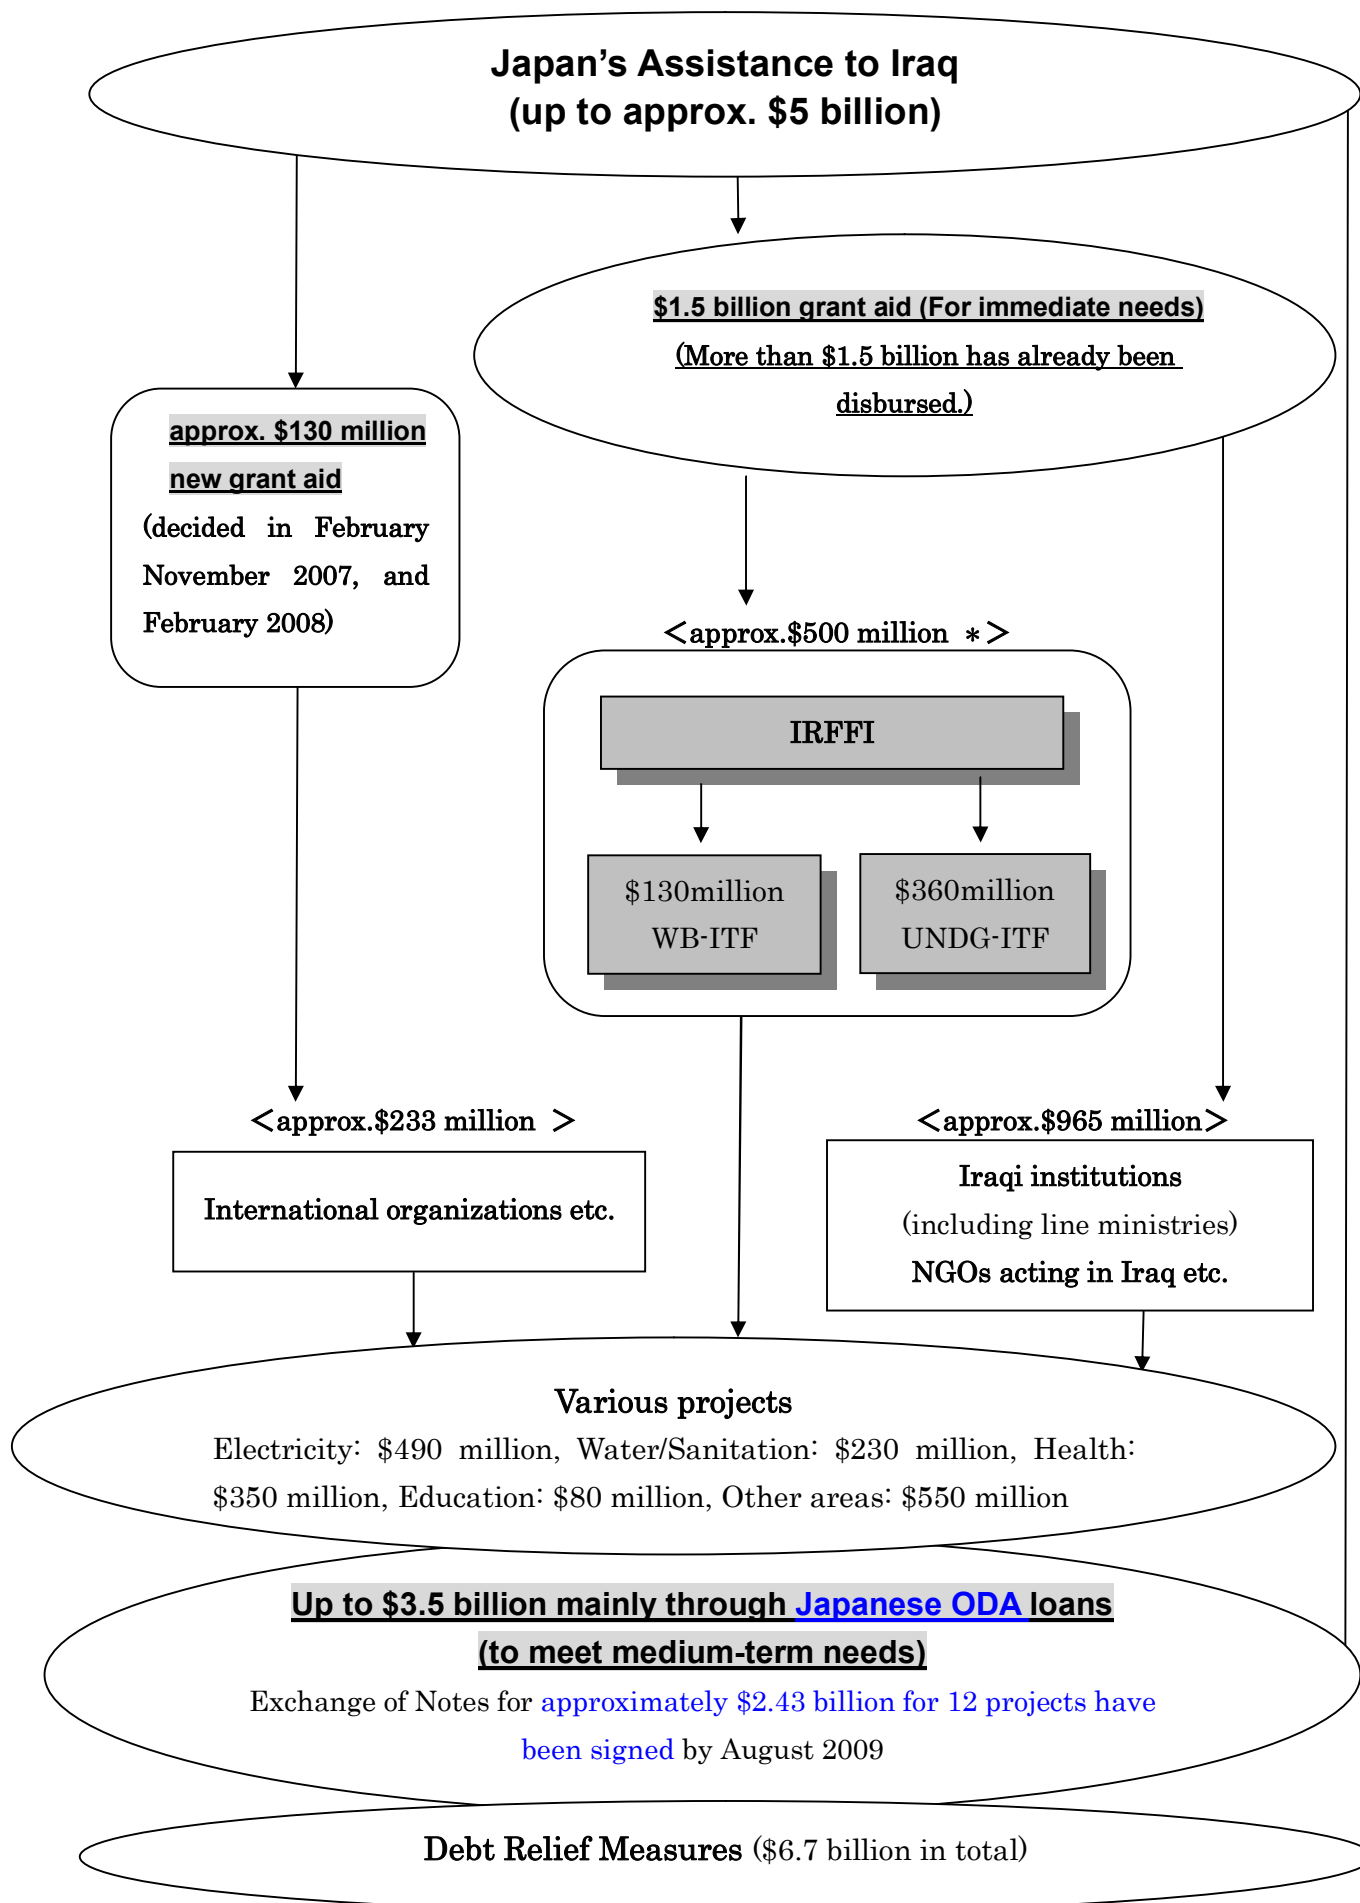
Japan's Assistance to Iraq
(up to approx. $5 billion)

$1.5 billion grant aid (For immediate needs)
(More than $1.5 billion has already been disbursed.)

approx. $130 million new grant aid
(decided in February November 2007, and February 2008)

<approx.$500 million ＊>

IRFFI

$130million
WB-ITF

$360million
UNDG-ITF

<approx.$233 million >

International organizations etc.

<approx.$965 million>

Iraqi institutions
(including line ministries)
NGOs acting in Iraq etc.

Various projects
Electricity: $490 million, Water/Sanitation: $230 million, Health: $350 million, Education: $80 million, Other areas: $550 million

Up to $3.5 billion mainly through Japanese ODA loans
(to meet medium-term needs)
Exchange of Notes for approximately $2.43 billion for 12 projects have been signed by August 2009

Debt Relief Measures ($6.7 billion in total)